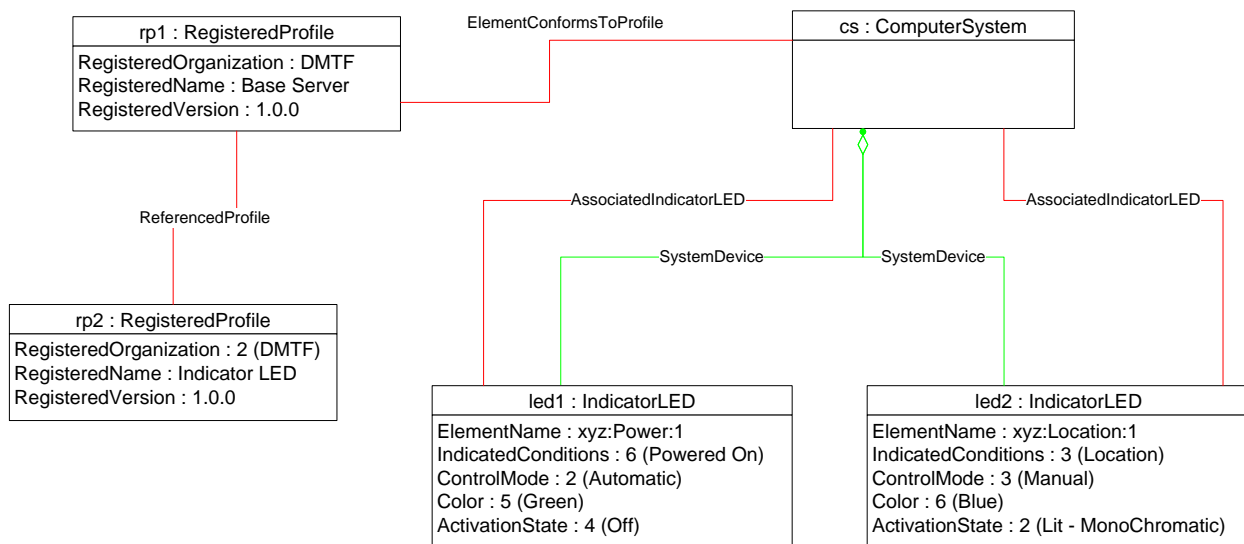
rp1 : RegisteredProfile
RegisteredOrganization : DMTF
RegisteredName : Base Server
RegisteredVersion : 1.0.0

ElementConformsToProfile

cs : ComputerSystem

ReferencedProfile

AssociatedIndicatorLED

AssociatedIndicatorLED

SystemDevice

SystemDevice

rp2 : RegisteredProfile
RegisteredOrganization : 2 (DMTF)
RegisteredName : Indicator LED
RegisteredVersion : 1.0.0

led1 : IndicatorLED
ElementName : xyz:Power:1
IndicatedConditions : 6 (Powered On)
ControlMode : 2 (Automatic)
Color : 5 (Green)
ActivationState : 4 (Off)

led2 : IndicatorLED
ElementName : xyz:Location:1
IndicatedConditions : 3 (Location)
ControlMode : 3 (Manual)
Color : 6 (Blue)
ActivationState : 2 (Lit - MonoChromatic)